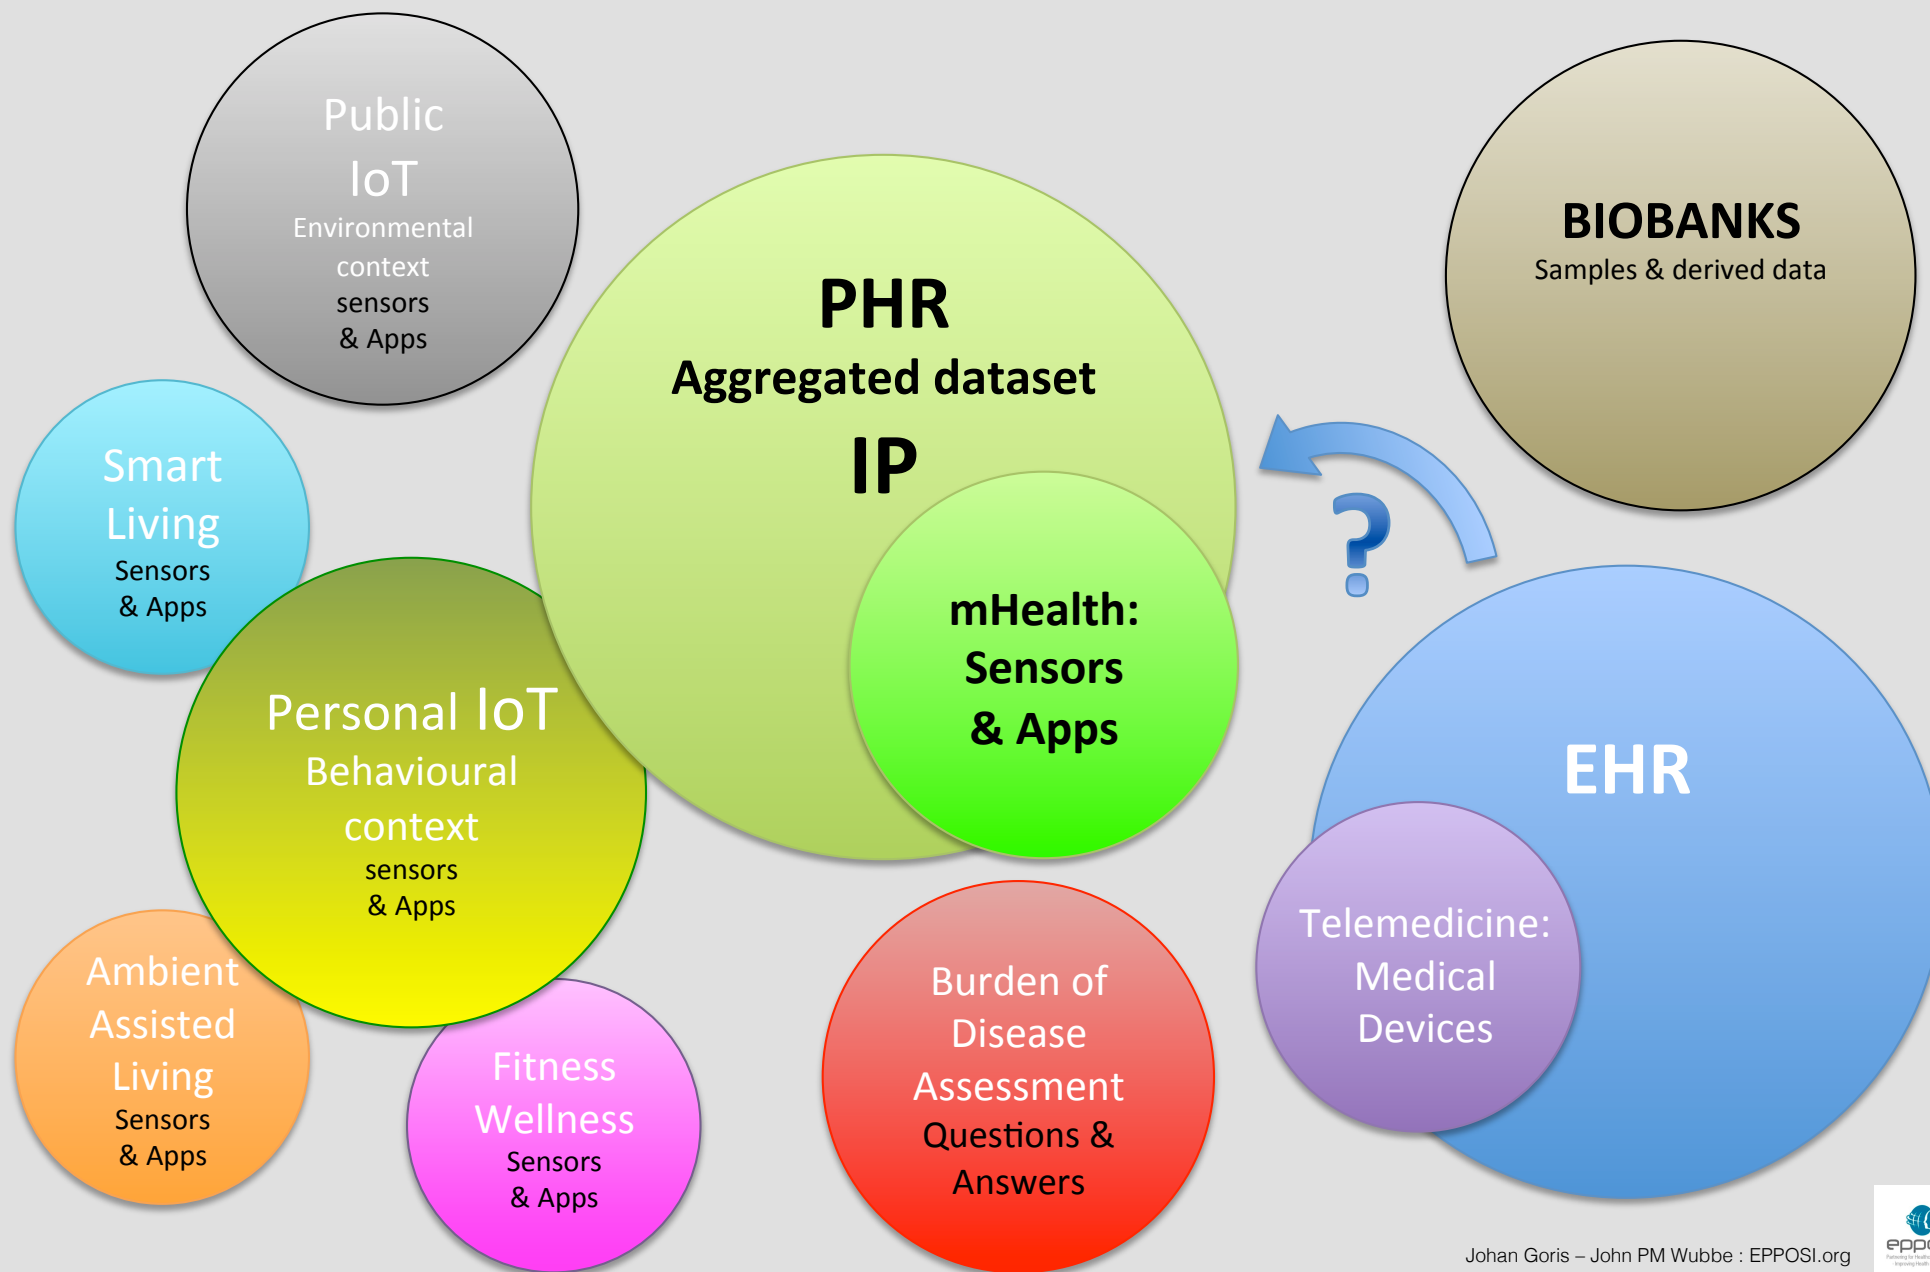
Public IoT
Environmental context sensors & Apps

PHR
Aggregated dataset
IP

BIOBANKS
Samples & derived data

Smart Living
Sensors & Apps

mHealth: Sensors & Apps

?

Personal IoT
Behavioural context
sensors & Apps

EHR

Ambient Assisted Living
Sensors & Apps

Fitness Wellness
Sensors & Apps

Burden of Disease Assessment Questions & Answers

Telemedicine: Medical Devices

Johan Goris – John PM Wubbe : EPPOSI.org

eppo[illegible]